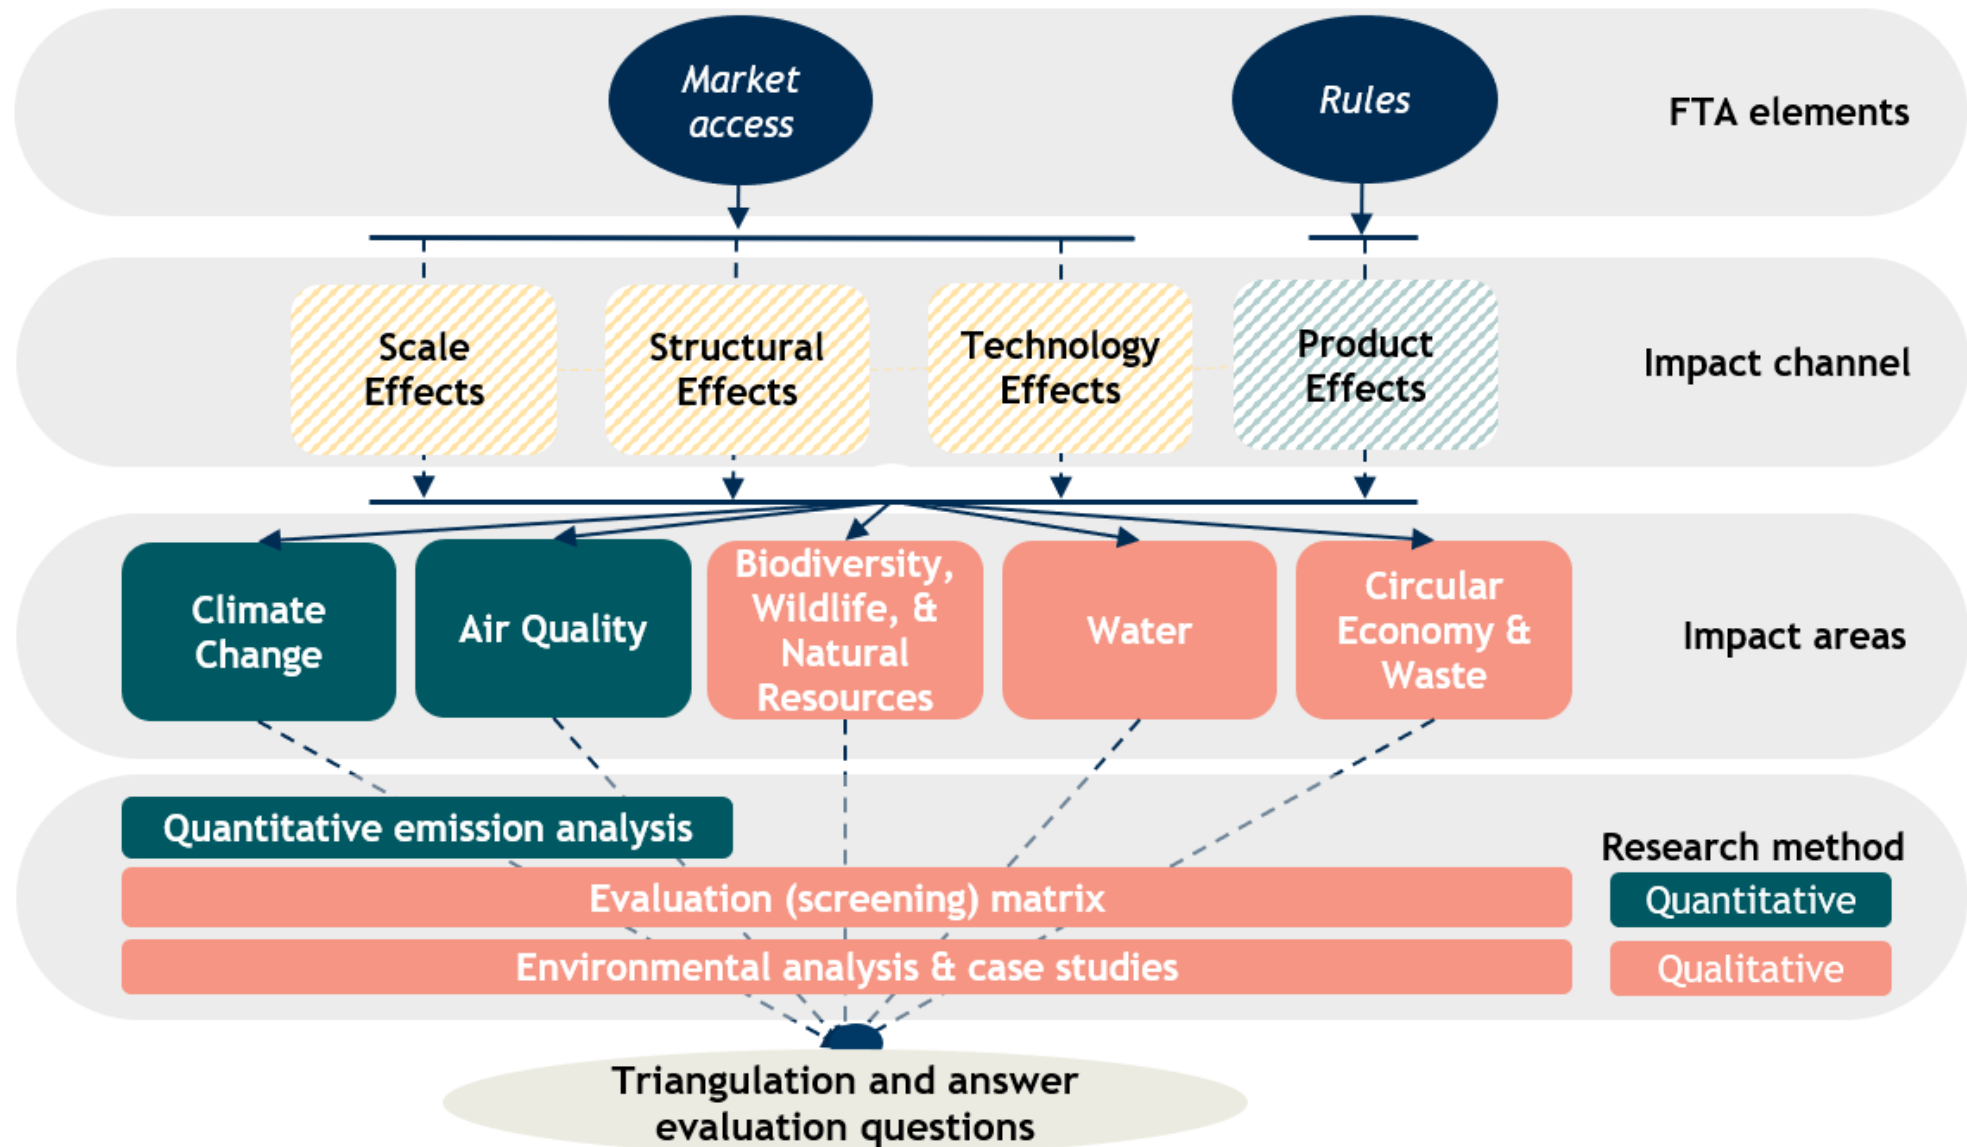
Market access

Rules

FTA elements

Scale Effects

Structural Effects

Technology Effects

Product Effects

Impact channel

Climate Change

Air Quality

Biodiversity, Wildlife, & Natural Resources

Water

Circular Economy & Waste

Impact areas

Quantitative emission analysis

Evaluation (screening) matrix

Environmental analysis & case studies

Research method

Quantitative

Qualitative

Triangulation and answer evaluation questions